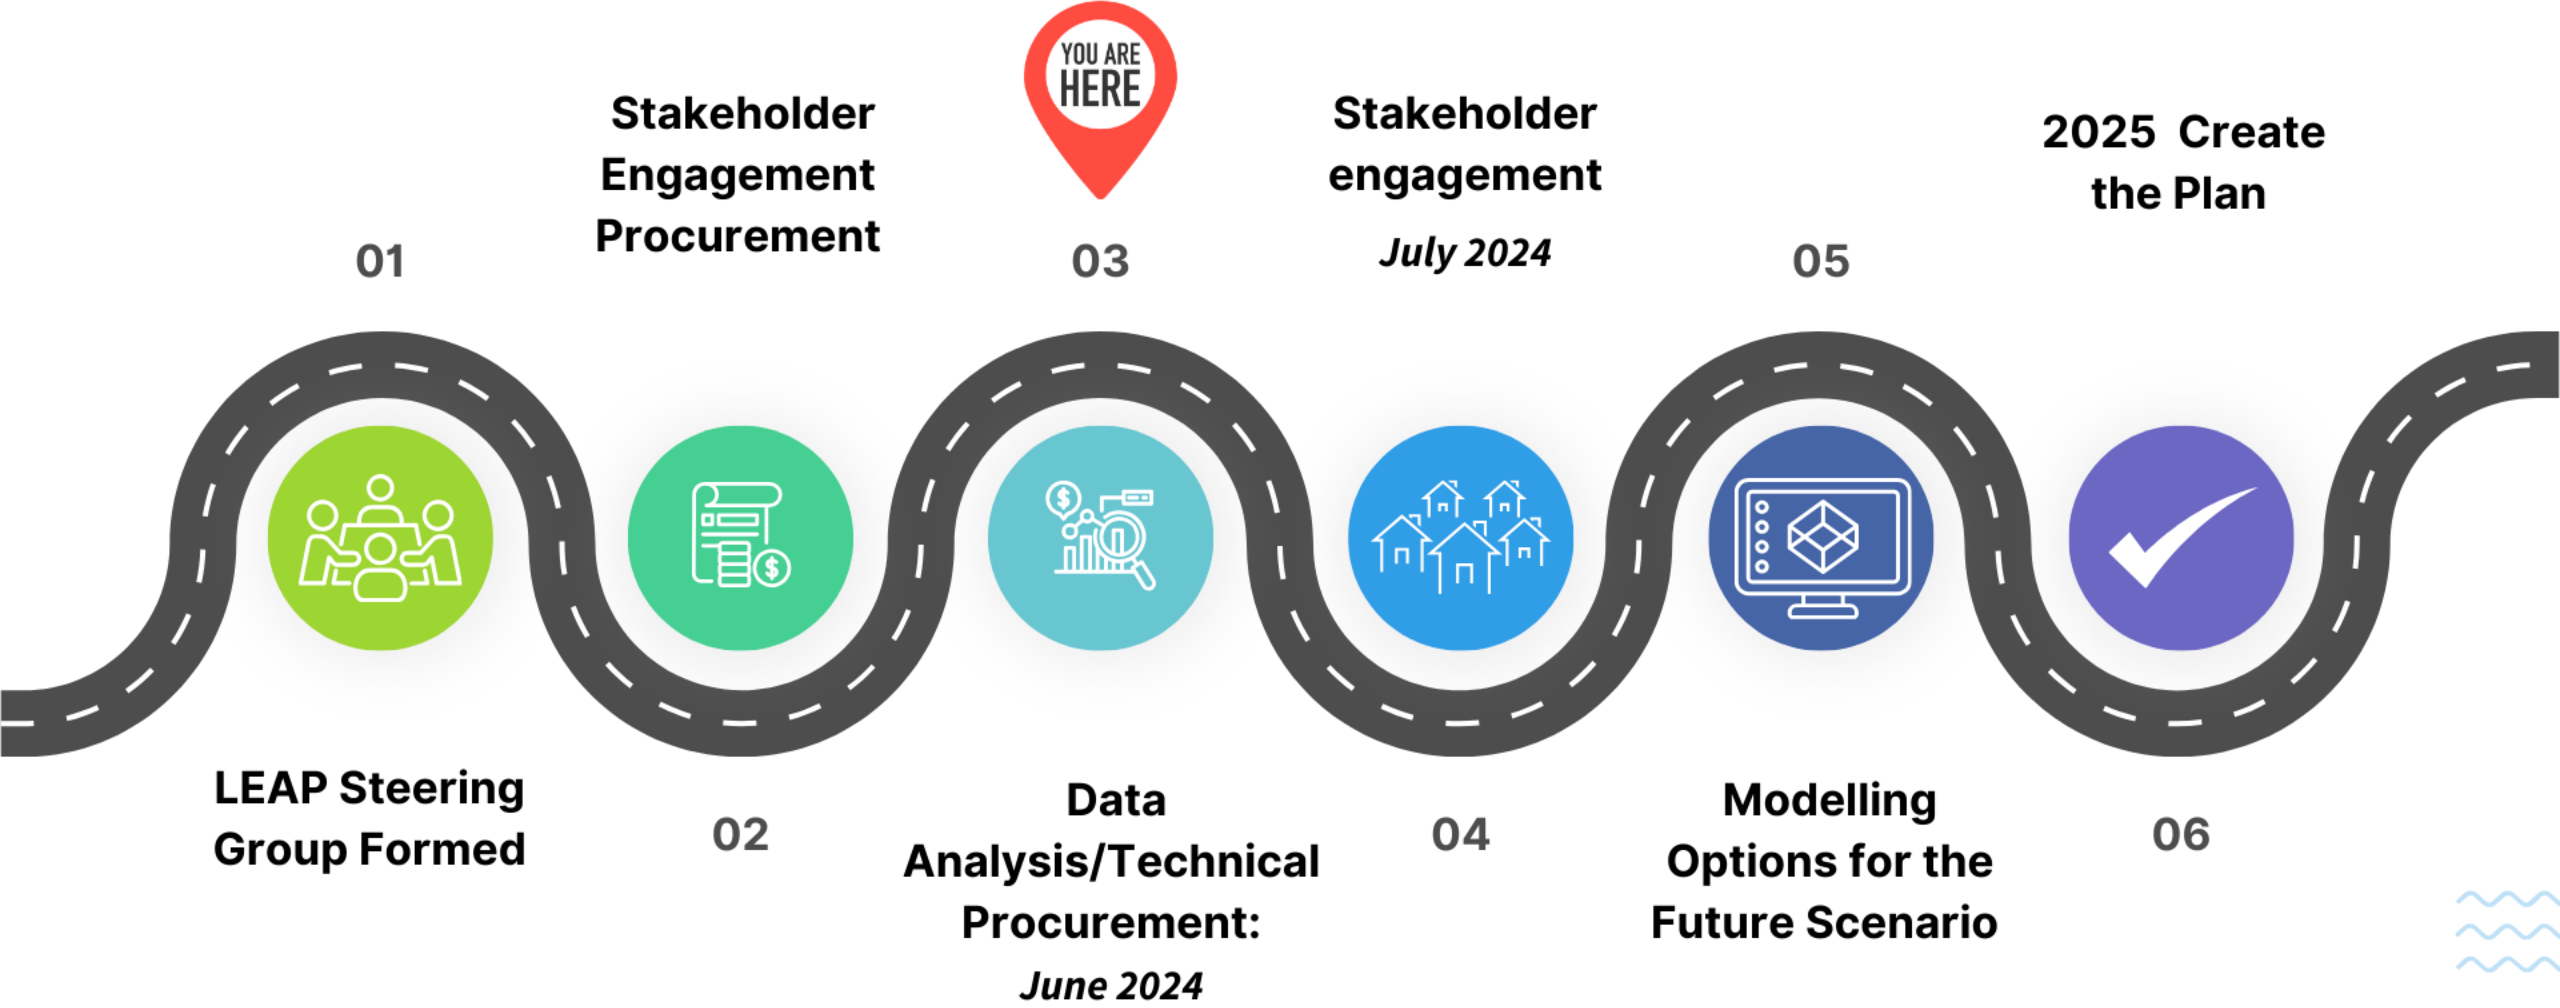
Stakeholder Engagement Procurement

YOU ARE HERE

Stakeholder engagement

*July 2024*

2025 Create the Plan

01

03

05

LEAP Steering Group Formed

02

Data Analysis/Technical Procurement:

*June 2024*

04

Modelling Options for the Future Scenario

06